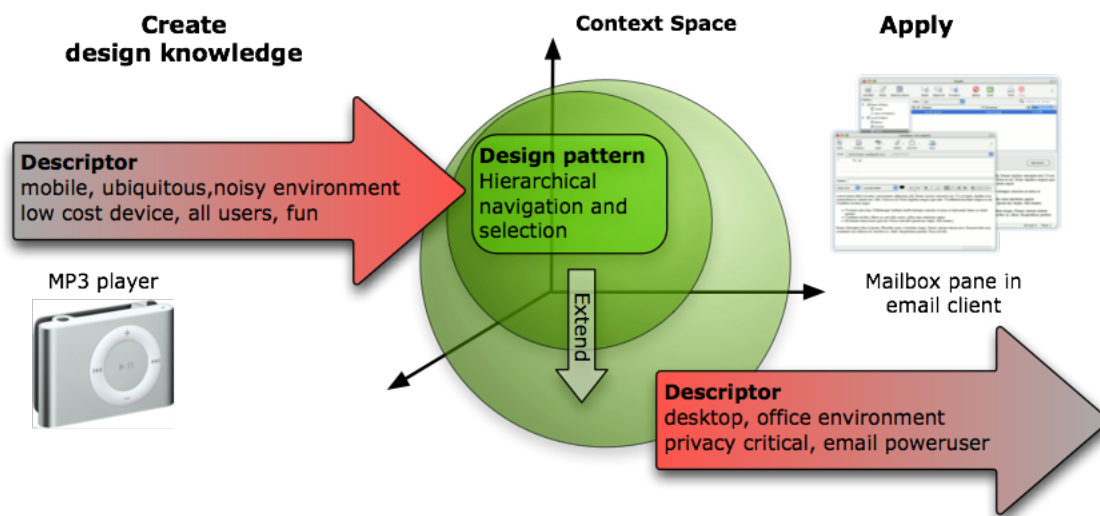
Create
design knowledge

Context Space

Apply

Descriptor
mobile, ubiquitous,noisy environment
low cost device, all users, fun

Design pattern
Hierarchical navigation and selection

MP3 player

Extend

Mailbox pane in email client

Descriptor
desktop, office environment
privacy critical, email poweruser